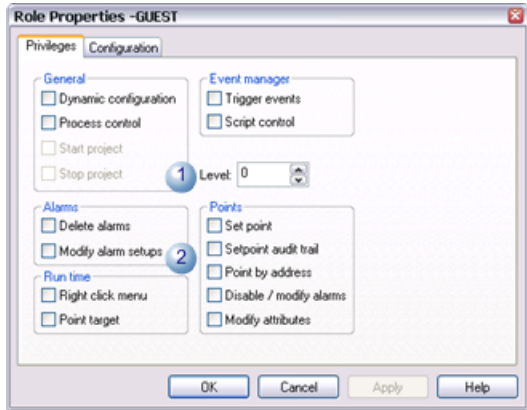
Role Properties -GUEST

Privileges | Configuration

General
Dynamic configuration
Process control
Start project
Stop project

Event manager
Trigger events
Script control

1 Level: 0

Alarms
Delete alarms
Modify alarm setups

2

Points
Set point
Setpoint audit trail
Point by address
Disable / modify alarms
Modify attributes

Run time
Right click menu
Point target

OK | Cancel | Apply | Help